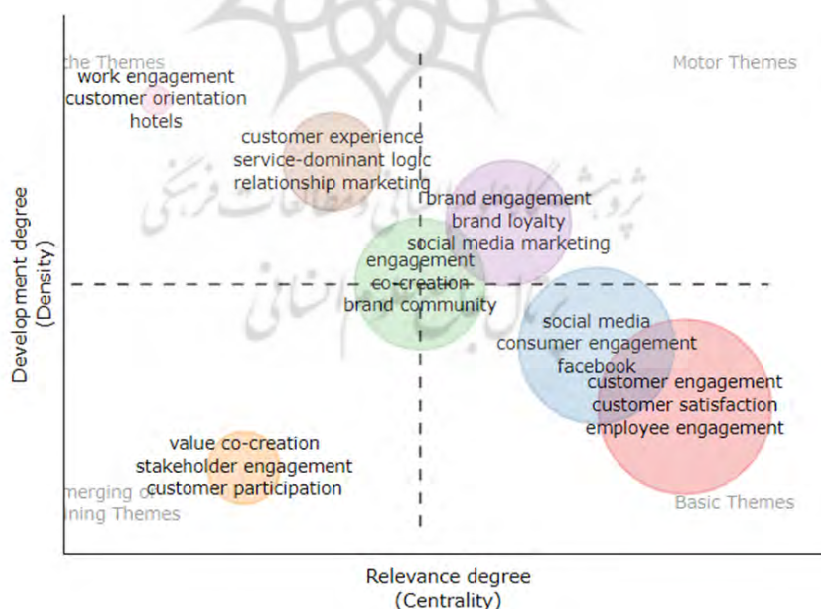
the Themes
work engagement
customer orientation
hotels

Motor Themes

customer experience
service-dominant logic
relationship marketing

brand engagement
brand loyalty
social media marketing

engagement
co-creation
brand community

social media
consumer engagement
facebook

customer engagement
customer satisfaction
employee engagement

value co-creation
stakeholder engagement
customer participation

merging o
ining Themes

Basic Themes

Development degree
(Density)

Relevance degree
(Centrality)